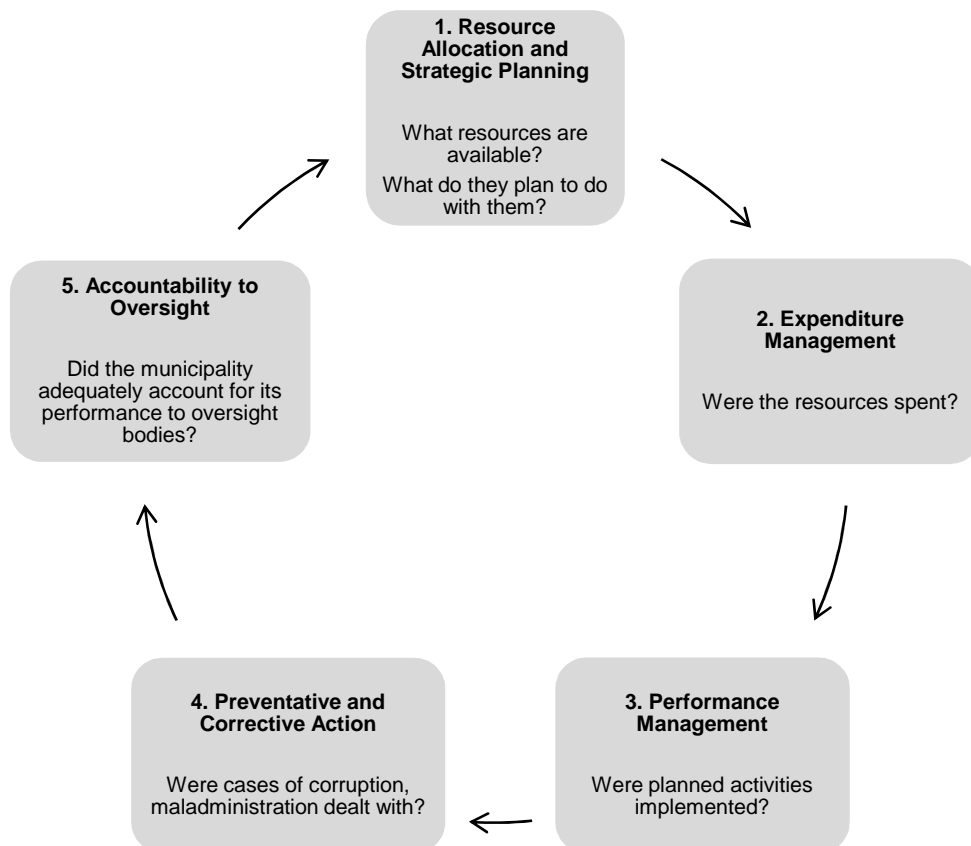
1. Resource Allocation and Strategic Planning

What resources are available?

What do they plan to do with them?

2. Expenditure Management

Were the resources spent?

3. Performance Management

Were planned activities implemented?

4. Preventative and Corrective Action

Were cases of corruption, maladministration dealt with?

5. Accountability to Oversight

Did the municipality adequately account for its performance to oversight bodies?